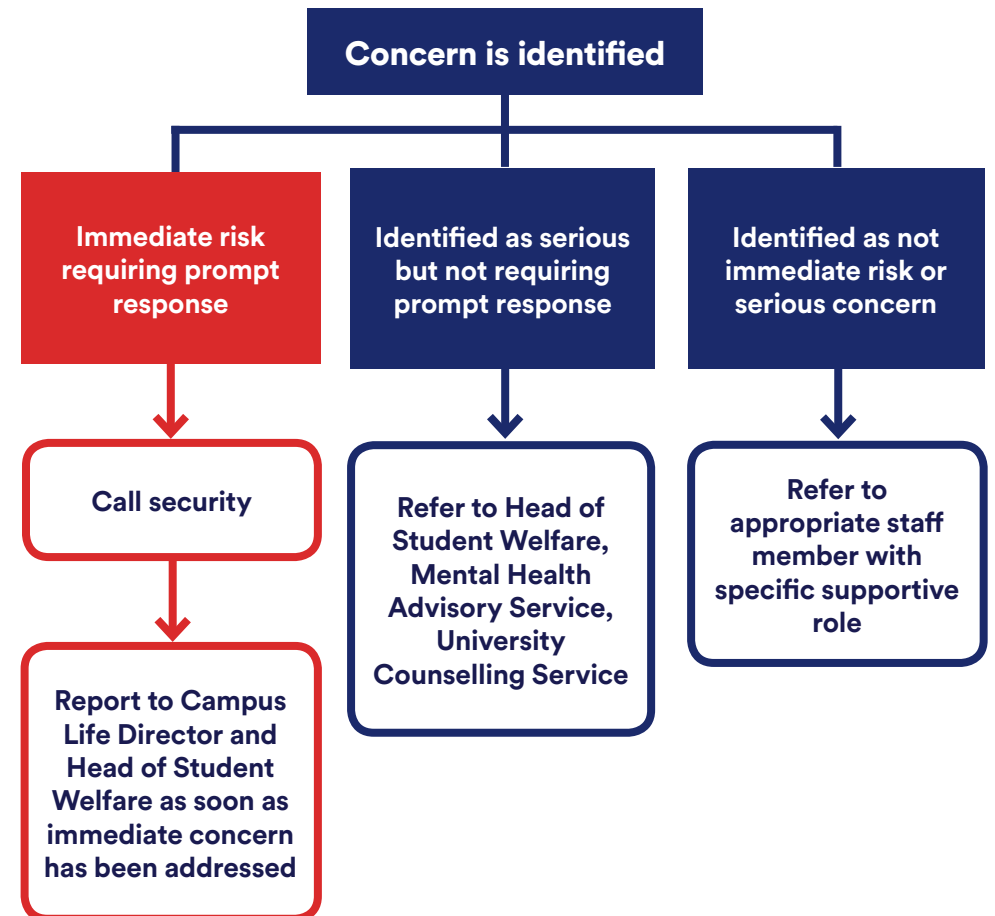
Concern is identified

Immediate risk requiring prompt response

Identified as serious but not requiring prompt response

Identified as not immediate risk or serious concern

Call security

Report to Campus Life Director and Head of Student Welfare as soon as immediate concern has been addressed

Refer to Head of Student Welfare, Mental Health Advisory Service, University Counselling Service

Refer to appropriate staff member with specific supportive role